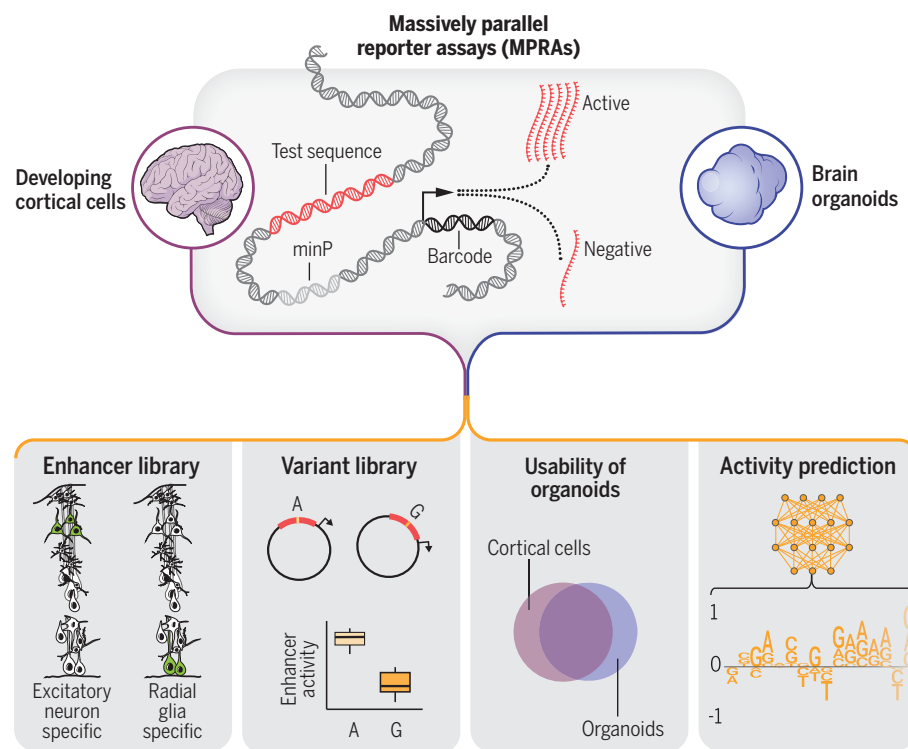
Massively parallel reporter assays (MPRAs)

Developing cortical cells

Test sequence

minP

Barcode

Active

Negative

Brain organoids

Enhancer library

Excitatory neuron specific

Radial glia specific

Variant library

A

G

Enhancer activity

A

G

Usability of organoids

Cortical cells

Organoids

Activity prediction

1

0

-1